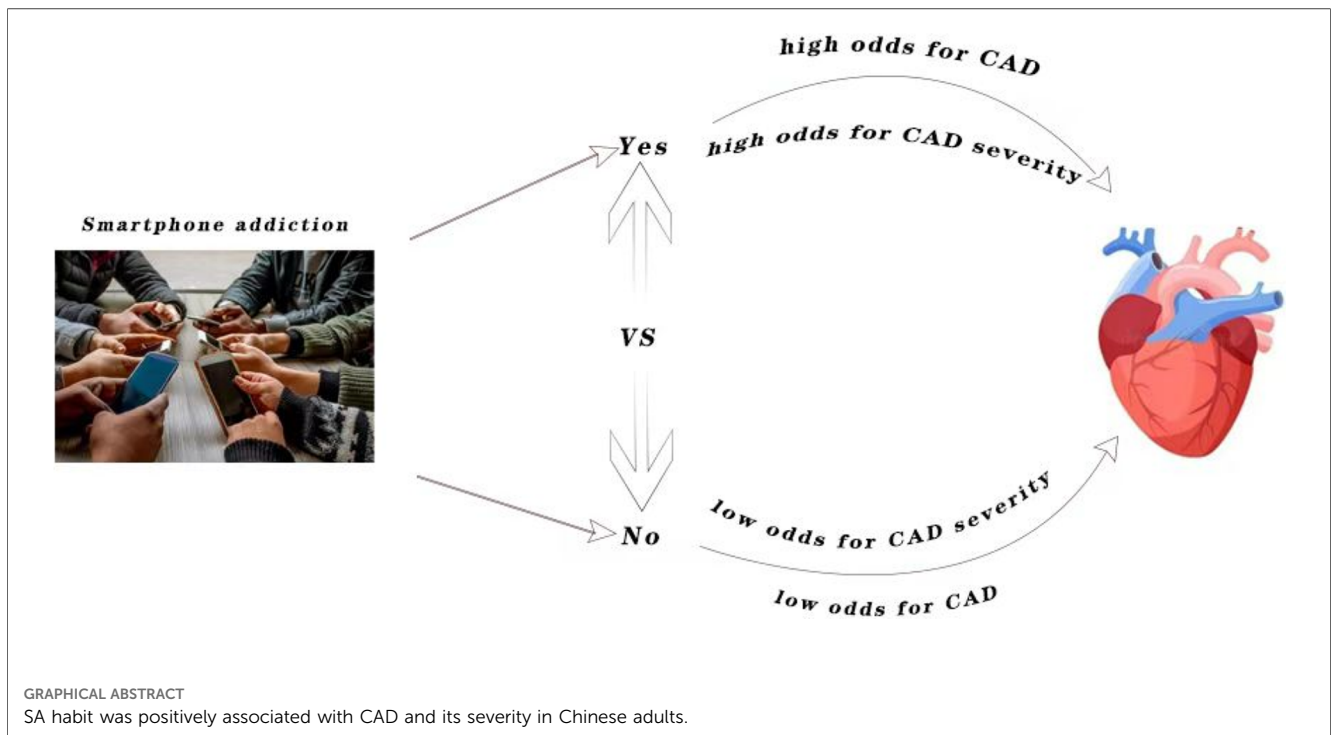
high odds for CAD

Yes

high odds for CAD severity

Smartphone addiction

VS

No

low odds for CAD severity

low odds for CAD

GRAPHICAL ABSTRACT
SA habit was positively associated with CAD and its severity in Chinese adults.